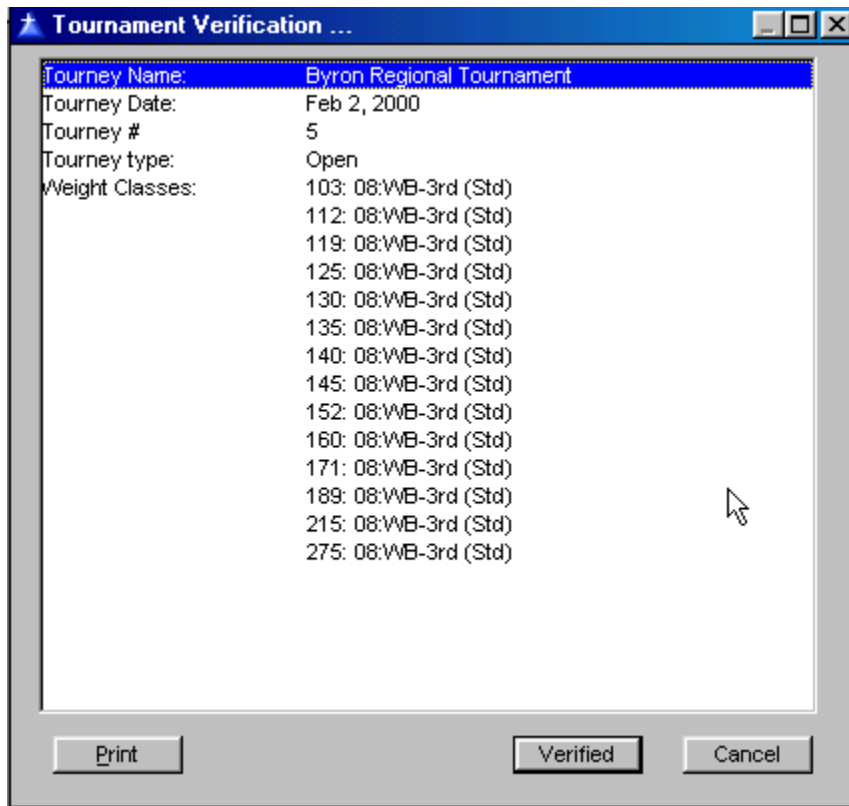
Tournament Verification ...

| | |
|---|---|
| Tourney Name: | Byron Regional Tournament |
| Tourney Date: | Feb 2, 2000 |
| Tourney # | 5 |
| Tourney type: | Open |
| Weight Classes: | 103: 08:WB-3rd (Std) |
| | 112: 08:WB-3rd (Std) |
| | 119: 08:WB-3rd (Std) |
| | 125: 08:WB-3rd (Std) |
| | 130: 08:WB-3rd (Std) |
| | 135: 08:WB-3rd (Std) |
| | 140: 08:WB-3rd (Std) |
| | 145: 08:WB-3rd (Std) |
| | 152: 08:WB-3rd (Std) |
| | 160: 08:WB-3rd (Std) |
| | 171: 08:WB-3rd (Std) |
| | 189: 08:WB-3rd (Std) |
| | 215: 08:WB-3rd (Std) |
| | 275: 08:WB-3rd (Std) |

Print

Verified

Cancel